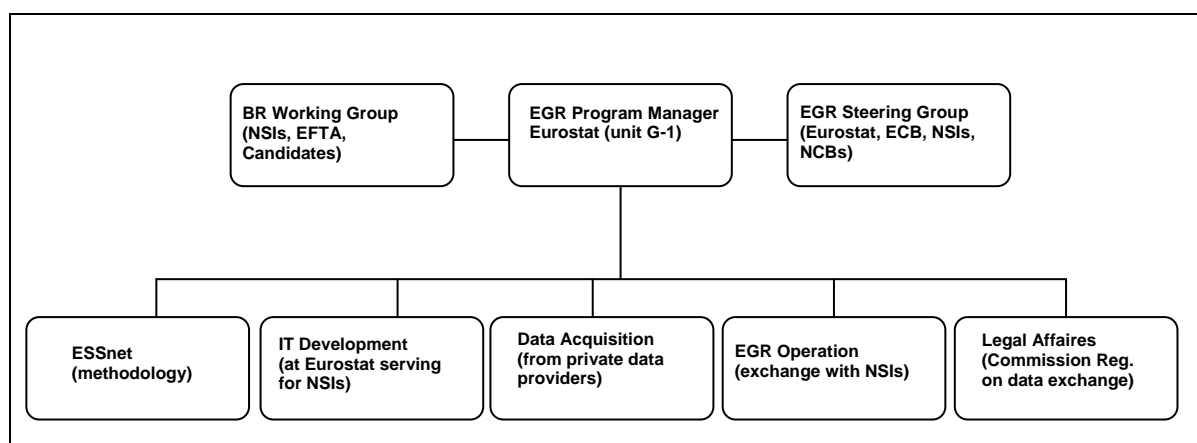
BR Working Group (NSIs, EFTA, Candidates)

EGR Program Manager Eurostat (unit G-1)

EGR Steering Group (Eurostat, ECB, NSIs, NCBs)

ESSnet (methodology)

IT Development (at Eurostat serving for NSIs)

Data Acquisition (from private data providers)

EGR Operation (exchange with NSIs)

Legal Affaires (Commission Reg. on data exchange)